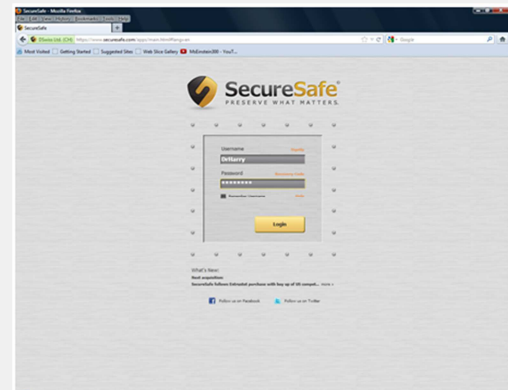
SecureSafe - Mozilla Firefox
SecureSafe
DSwiss Ltd. (CH) https://www.securesafe.com/apps/main.html#login
Google
Most Visited Getting Started Suggested Sites Web Slice Gallery MrEinstein300 - YouT...

SecureSafe®
PRESERVE WHAT MATTERS

Username
DrHarry
Password
••••••••
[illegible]
Login

What's New:
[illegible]
SecureSafe follows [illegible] purchase with buy up of US compet... more »

Follow us on Facebook
Follow us on Twitter